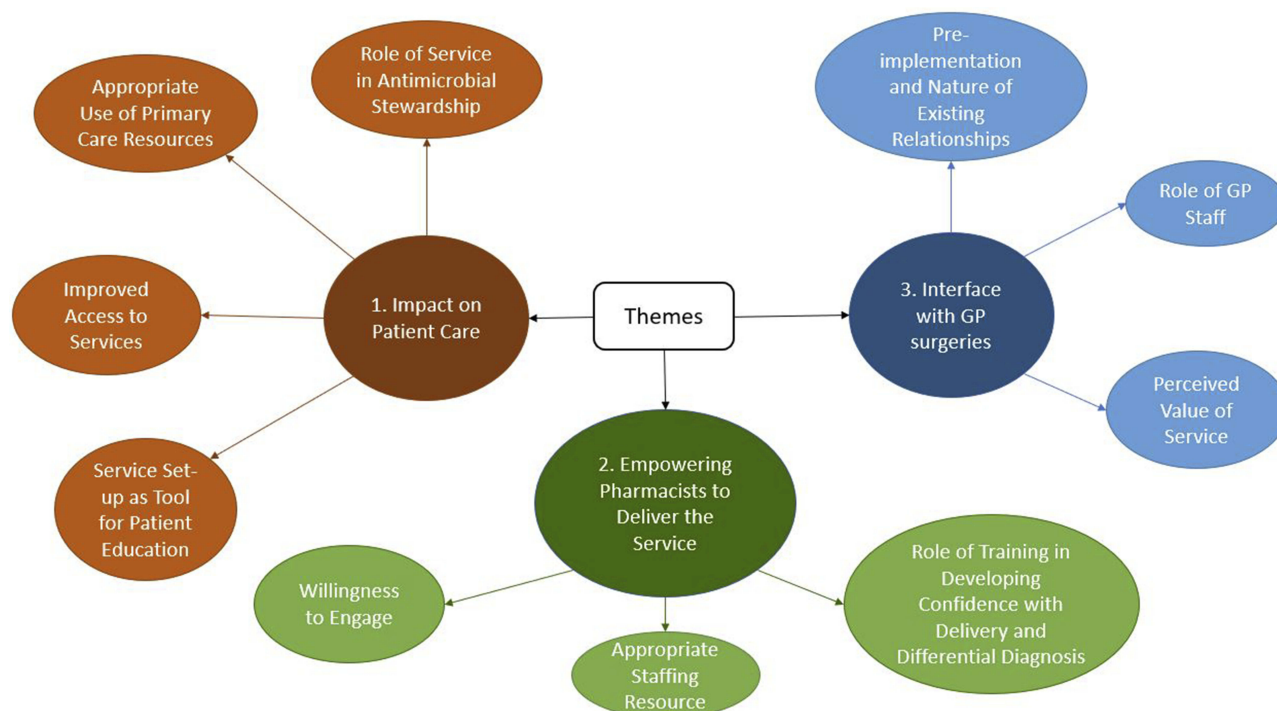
Themes

1. Impact on Patient Care

Appropriate Use of Primary Care Resources

Role of Service in Antimicrobial Stewardship

Improved Access to Services

Service Set-up as Tool for Patient Education

2. Empowering Pharmacists to Deliver the Service

Willingness to Engage

Appropriate Staffing Resource

Role of Training in Developing Confidence with Delivery and Differential Diagnosis

3. Interface with GP surgeries

Pre-implementation and Nature of Existing Relationships

Role of GP Staff

Perceived Value of Service